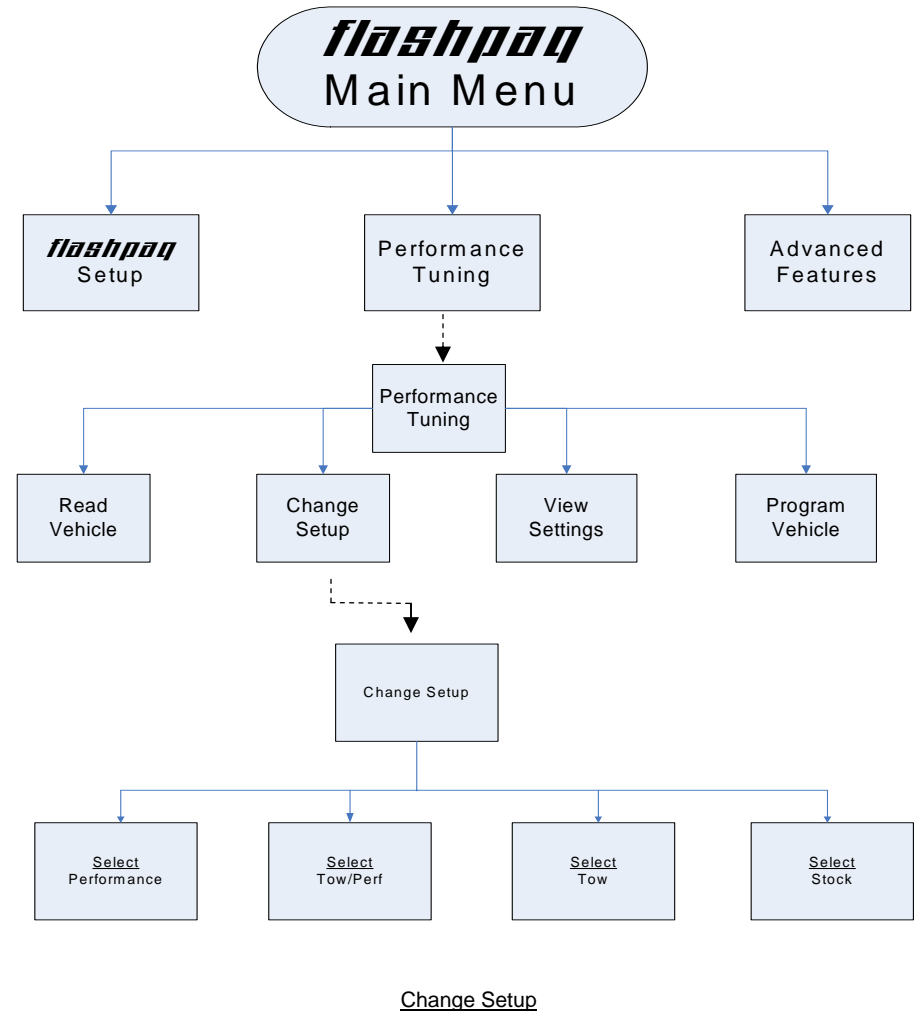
flashpaq
Main Menu

flashpaq
Setup

Performance
Tuning

Advanced
Features

Performance
Tuning

Read
Vehicle

Change
Setup

View
Settings

Program
Vehicle

Change Setup

Select
Performance

Select
Tow/Perf

Select
Tow

Select
Stock

Change Setup